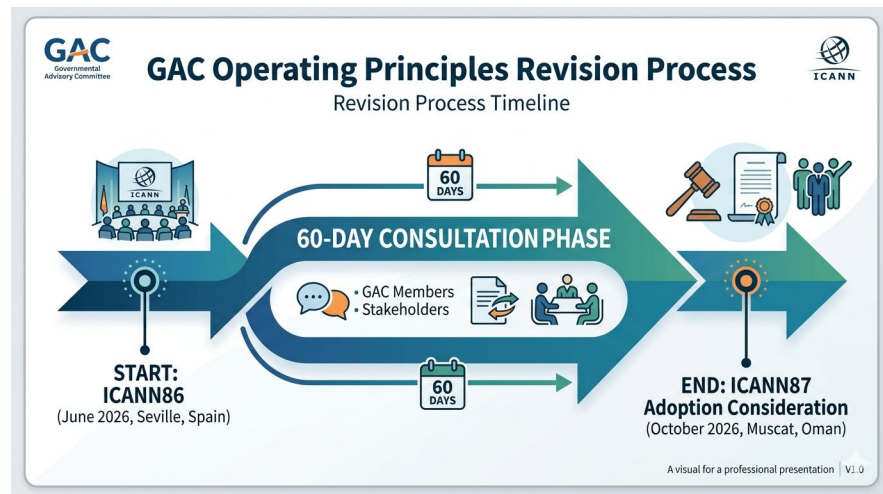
GAC
Governmental Advisory Committee

GAC Operating Principles Revision Process

Revision Process Timeline

ICANN

ICANN

60 DAYS

60-DAY CONSULTATION PHASE

• GAC Members
• Stakeholders

60 DAYS

START: ICANN86
(June 2026, Seville, Spain)

END: ICANN87
Adoption Consideration
(October 2026, Muscat, Oman)

A visual for a professional presentation | V1.0